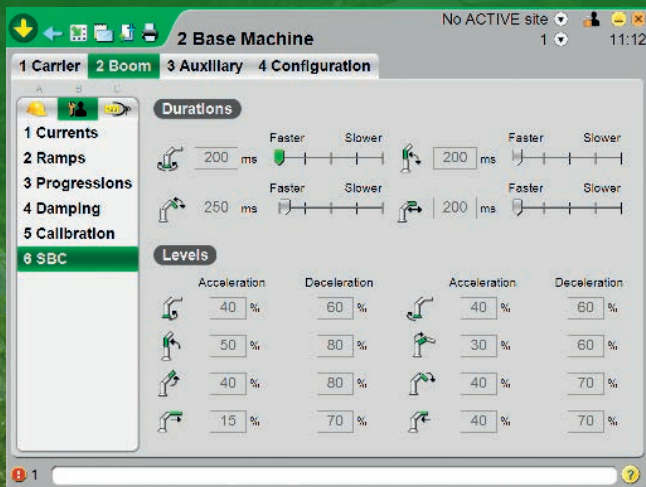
No ACTIVE site
1
11:12
2 Base Machine

1 Carrier | 2 Boom | 3 Auxiliary | 4 Configuration

A B C

1 Currents
2 Ramps
3 Progressions
4 Damping
5 Calibration
6 SBC

Durations

200 ms Faster Slower
200 ms Faster Slower
250 ms Faster Slower
200 ms Faster Slower

Levels

| Acceleration | Deceleration | Acceleration | Deceleration |
|---|---|---|---|
| 40 % | 60 % | 40 % | 60 % |
| 50 % | 80 % | 30 % | 60 % |
| 40 % | 80 % | 40 % | 70 % |
| 15 % | 70 % | 40 % | 70 % |

1
?